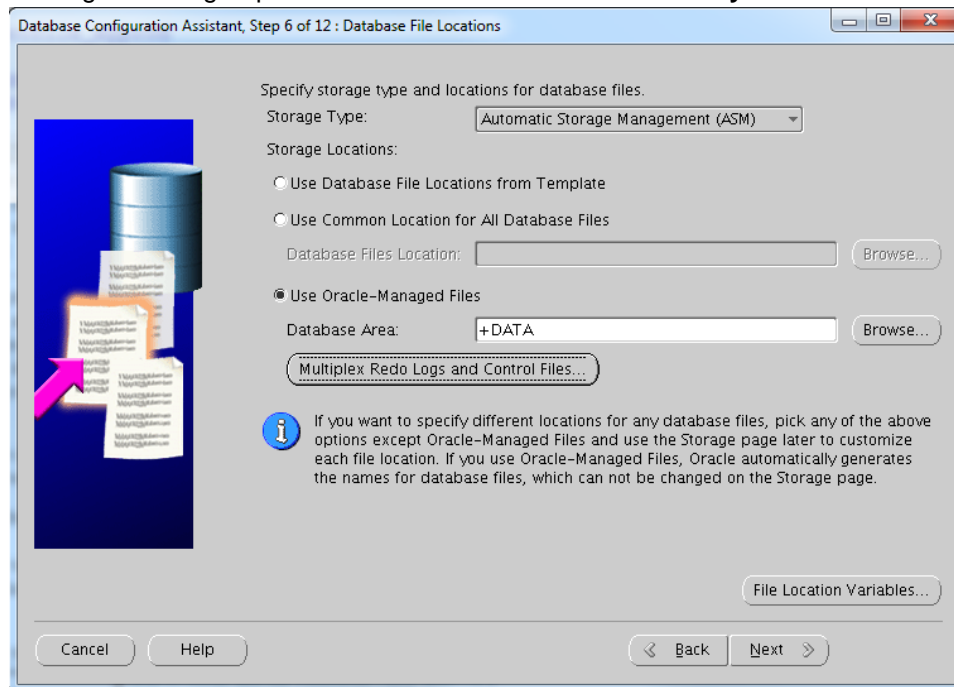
Database Configuration Assistant, Step 6 of 12 : Database File Locations

Specify storage type and locations for database files.

Storage Type: Automatic Storage Management (ASM)

Storage Locations:

Use Database File Locations from Template

Use Common Location for All Database Files

Database Files Location: Browse...

Use Oracle-Managed Files

Database Area: +DATA Browse...

Multiplex Redo Logs and Control Files...

If you want to specify different locations for any database files, pick any of the above options except Oracle-Managed Files and use the Storage page later to customize each file location. If you use Oracle-Managed Files, Oracle automatically generates the names for database files, which can not be changed on the Storage page.

File Location Variables...

Cancel Help Back Next